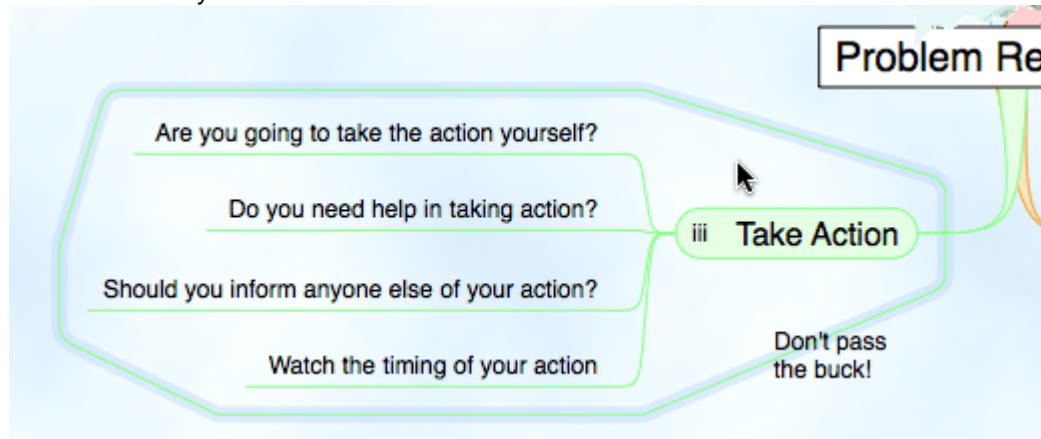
Problem Re

Are you going to take the action yourself?

Do you need help in taking action?

iii Take Action

Should you inform anyone else of your action?

Watch the timing of your action

Don't pass the buck!